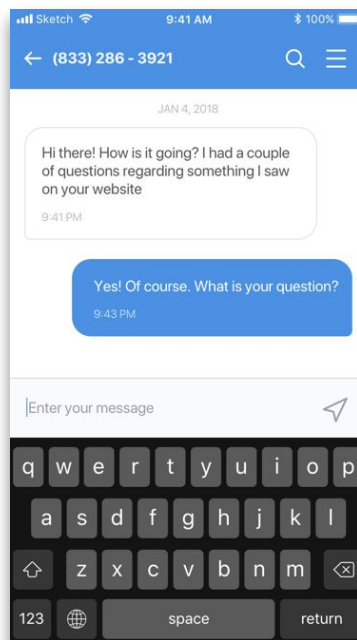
Sketch 9:41 AM 100%

← (833) 286 - 3921

JAN 4, 2018

Hi there! How is it going? I had a couple of questions regarding something I saw on your website

9:41 PM

Yes! Of course. What is your question?

9:43 PM

Enter your message

q w e r t y u i o p

a s d f g h j k l

z x c v b n m

123 space return